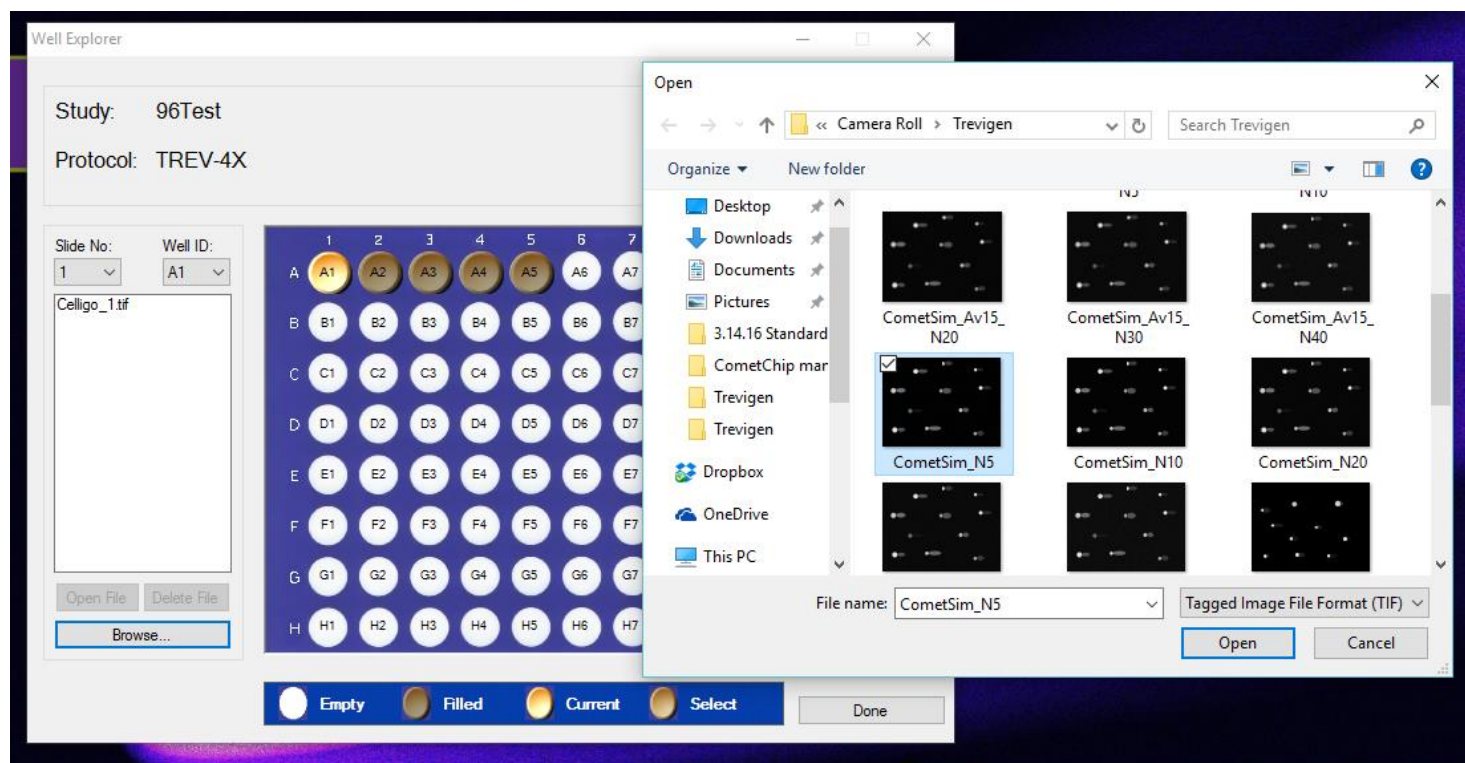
Well Explorer

Study: 96Test

Protocol: TREV-4X

Slide No: 1

Well ID: A1

Celligo_1.tif

Open File

Delete File

Browse...

| | 1 | 2 | 3 | 4 | 5 | 6 | 7 |
|---|---|---|---|---|---|---|---|
| A | A1 | A2 | A3 | A4 | A5 | A6 | A7 |
| B | B1 | B2 | B3 | B4 | B5 | B6 | B7 |
| C | C1 | C2 | C3 | C4 | C5 | C6 | C7 |
| D | D1 | D2 | D3 | D4 | D5 | D6 | D7 |
| E | E1 | E2 | E3 | E4 | E5 | E6 | E7 |
| F | F1 | F2 | F3 | F4 | F5 | F6 | F7 |
| G | G1 | G2 | G3 | G4 | G5 | G6 | G7 |
| H | H1 | H2 | H3 | H4 | H5 | H6 | H7 |

Empty Filled Current Select

Done

Open

« Camera Roll › Trevigen

Search Trevigen

Organize ▾ New folder

Desktop
Downloads
Documents
Pictures
3.14.16 Standard
CometChip mar
Trevigen
Trevigen
Dropbox
OneDrive
This PC

N5 N10

CometSim_Av15_N20
CometSim_Av15_N30
CometSim_Av15_N40
CometSim_N5
CometSim_N10
CometSim_N20

File name: CometSim_N5

Tagged Image File Format (TIF)

Open

Cancel